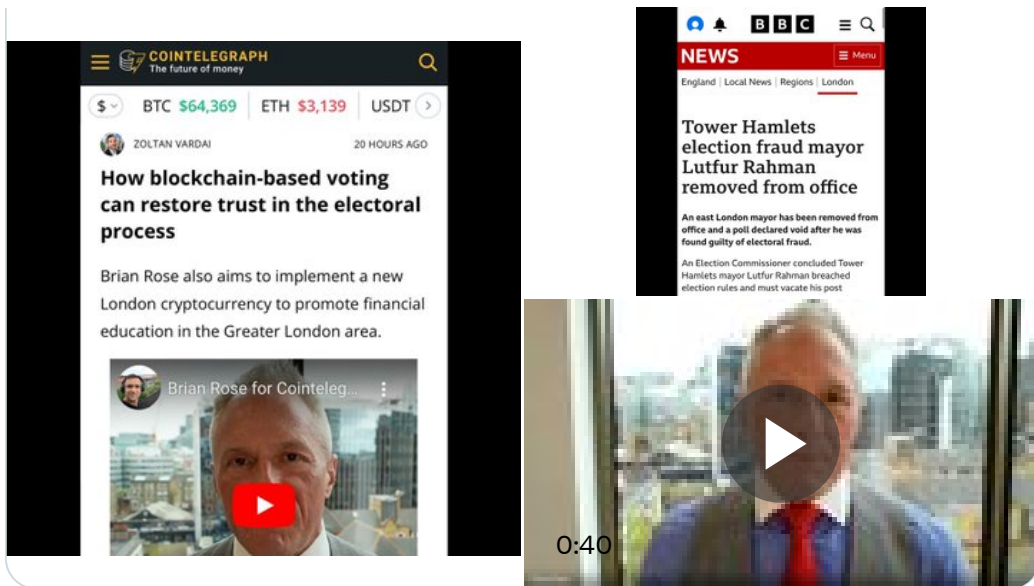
COINTELEGRAPH
The future of money

$ BTC $64,369 ETH $3,139 USDT

ZOLTAN VARDAI 20 HOURS AGO

How blockchain-based voting can restore trust in the electoral process

Brian Rose also aims to implement a new London cryptocurrency to promote financial education in the Greater London area.

Brian Rose for Cointeleg...

BBC
NEWS
Menu
England | Local News | Regions | London

Tower Hamlets election fraud mayor Lutfur Rahman removed from office

An east London mayor has been removed from office and a poll declared void after he was found guilty of electoral fraud.

An Election Commissioner concluded Tower Hamlets mayor Lutfur Rahman breached election rules and must vacate his post

0:40